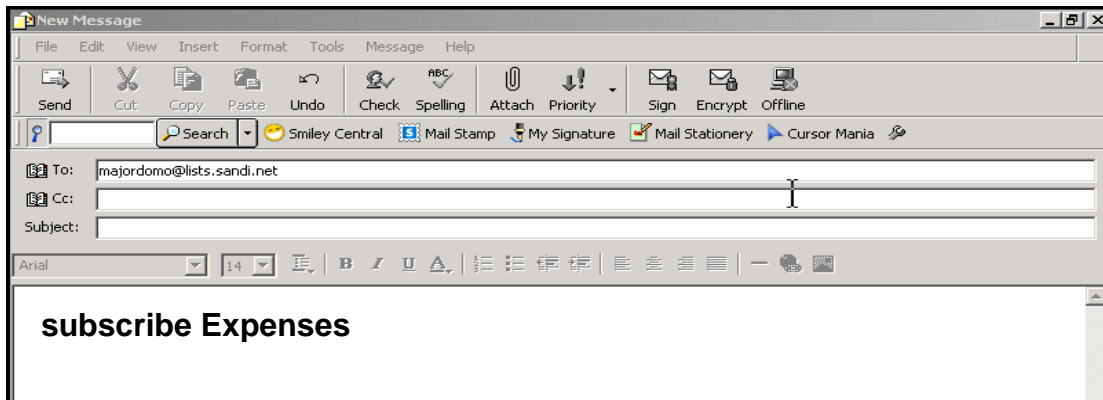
New Message

File Edit View Insert Format Tools Message Help

Send Cut Copy Paste Undo Check Spelling Attach Priority Sign Encrypt Offline

Search Smiley Central Mail Stamp My Signature Mail Stationery Cursor Mania

To: majordomo@lists.sandi.net
Cc:
Subject:

Arial 14 B I U A

subscribe Expenses